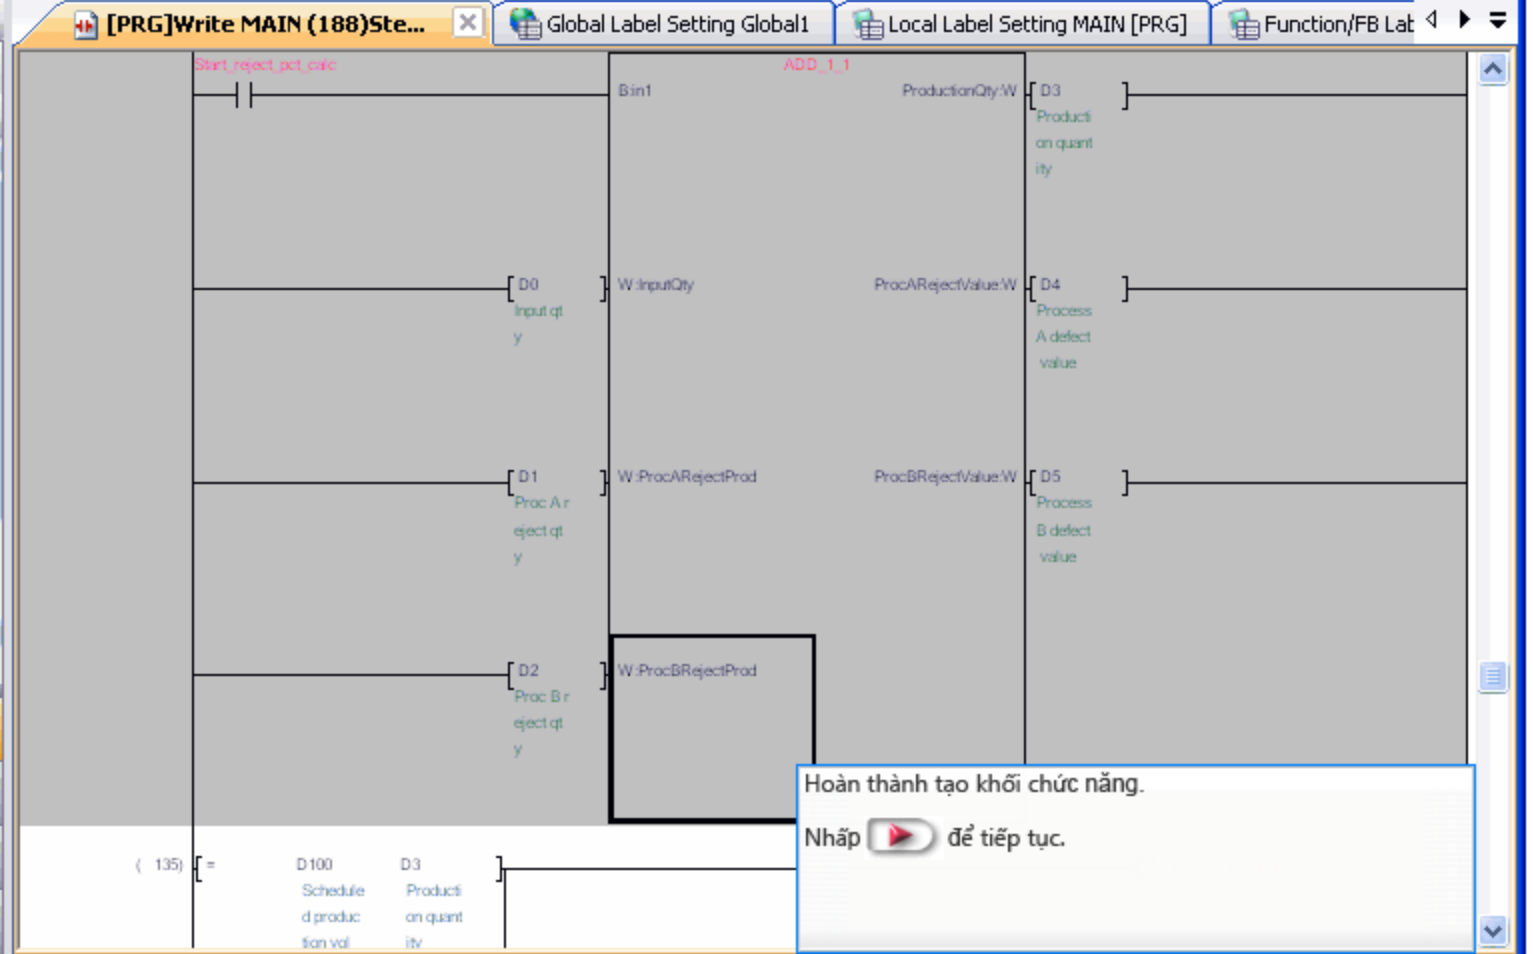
[PRG]Write MAIN (188)Ste... Global Label Setting Global1 Local Label Setting MAIN [PRG] Function/FB Lat

Start_reject_pct_calc

ADD_1_1

B:in1

ProductionQty:W

D3 Production quantity

D0 Input qty

W:InputQty

ProcARejectValue:W

D4 Process A defect value

D1 Proc A reject qty

W:ProcARejectProd

ProcBRejectValue:W

D5 Process B defect value

D2 Proc B reject qty

W:ProcBRejectProd

( 135) = D100 Scheduled production vol D3 Production quantity

Hoàn thành tạo khối chức năng.

Nhấp để tiếp tục.